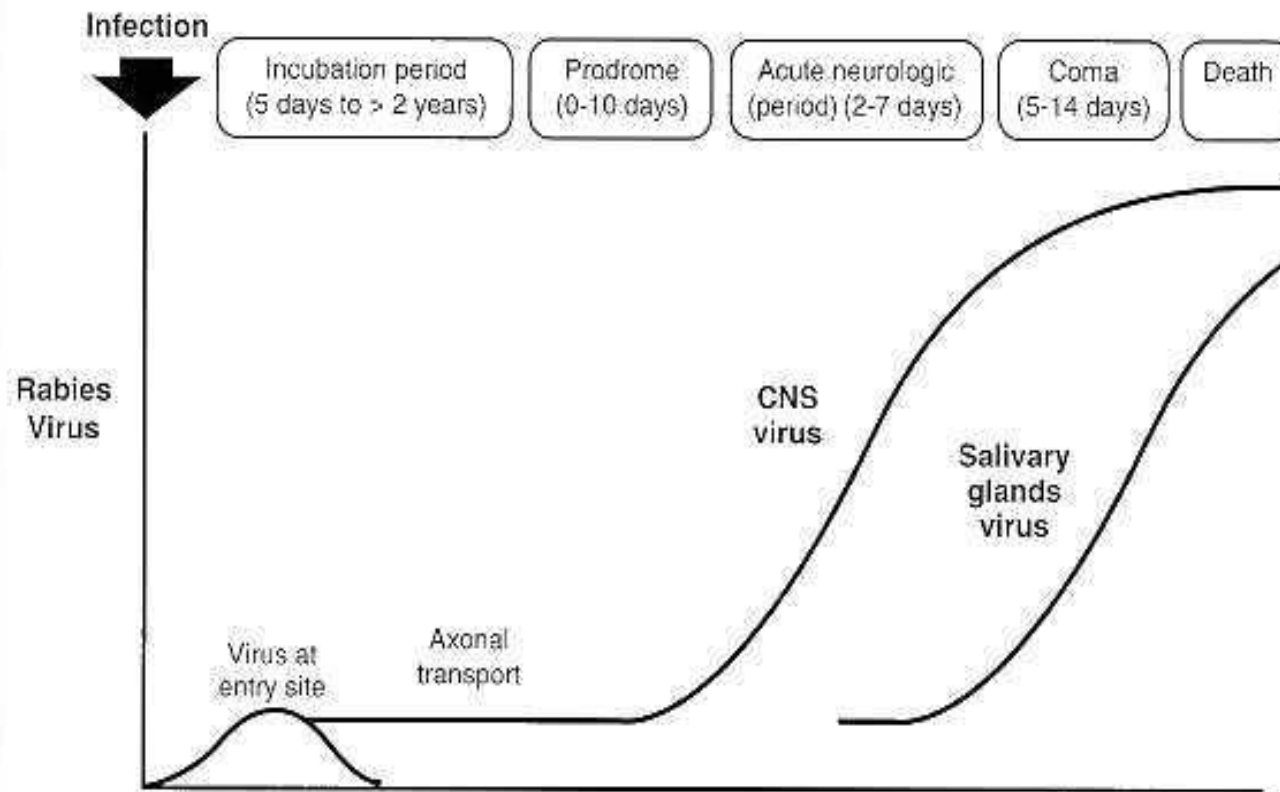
Infection

Incubation period (5 days to > 2 years)

Prodrome (0-10 days)

Acute neurologic (period) (2-7 days)

Coma (5-14 days)

Death

Rabies Virus

CNS virus

Salivary glands virus

Virus at entry site

Axonal transport